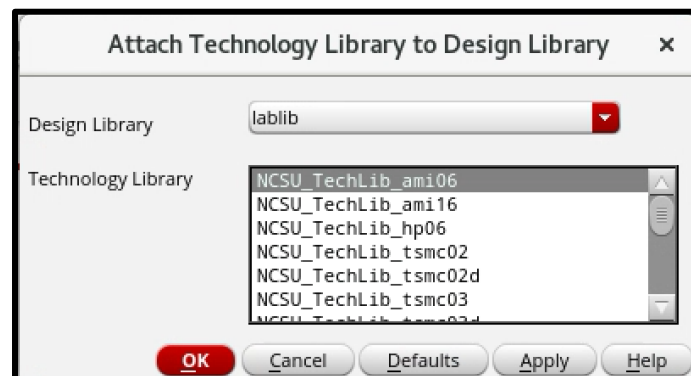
Attach Technology Library to Design Library ×

Design Library lablib

Technology Library
NCSU_TechLib_ami06
NCSU_TechLib_ami16
NCSU_TechLib_hp06
NCSU_TechLib_tsmc02
NCSU_TechLib_tsmc02d
NCSU_TechLib_tsmc03
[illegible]

OK Cancel Defaults Apply Help